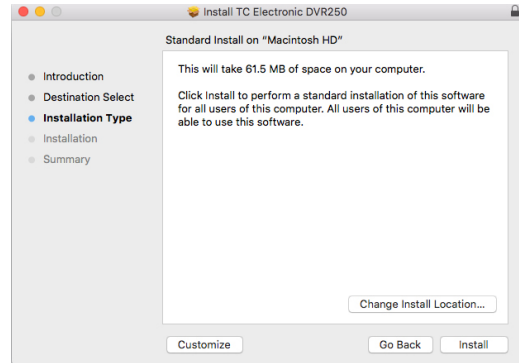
Install TC Electronic DVR250

Standard Install on "Macintosh HD"

Introduction
Destination Select
Installation Type
Installation
Summary

This will take 61.5 MB of space on your computer.

Click Install to perform a standard installation of this software for all users of this computer. All users of this computer will be able to use this software.

Change Install Location...

Customize

Go Back

Install